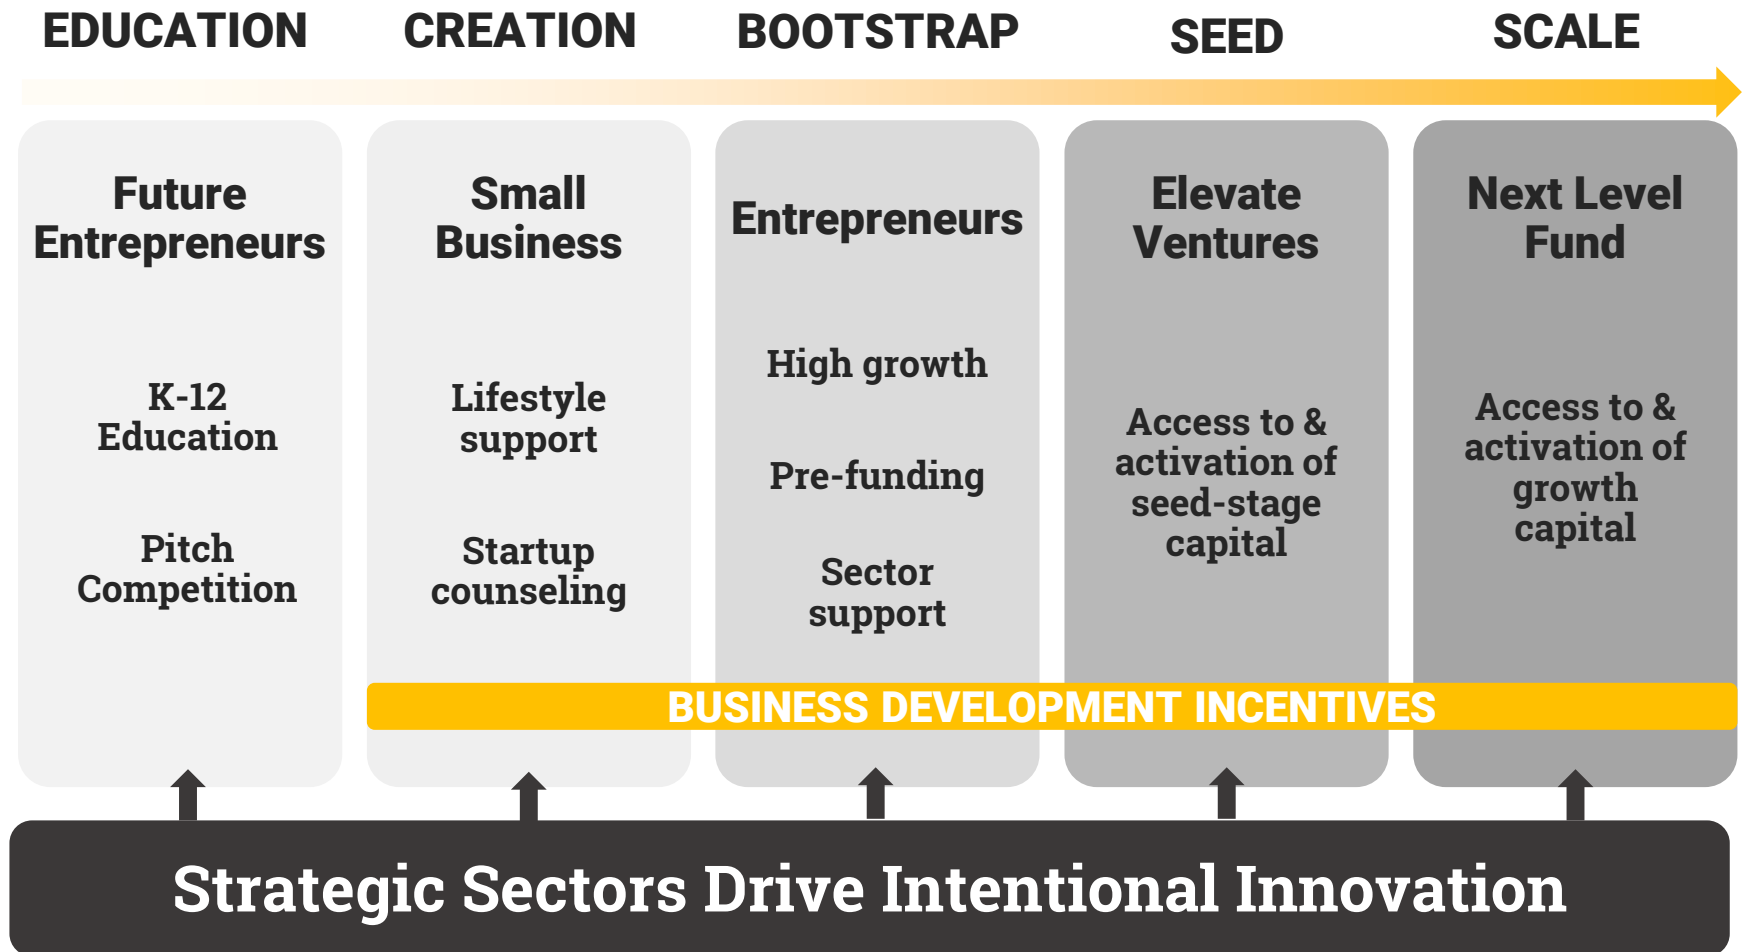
EDUCATION CREATION BOOTSTRAP SEED SCALE

Future Entrepreneurs

K-12 Education

Pitch Competition

Small Business

Lifestyle support

Startup counseling

Entrepreneurs

High growth

Pre-funding

Sector support

Elevate Ventures

Access to & activation of seed-stage capital

Next Level Fund

Access to & activation of growth capital

BUSINESS DEVELOPMENT INCENTIVES

Strategic Sectors Drive Intentional Innovation